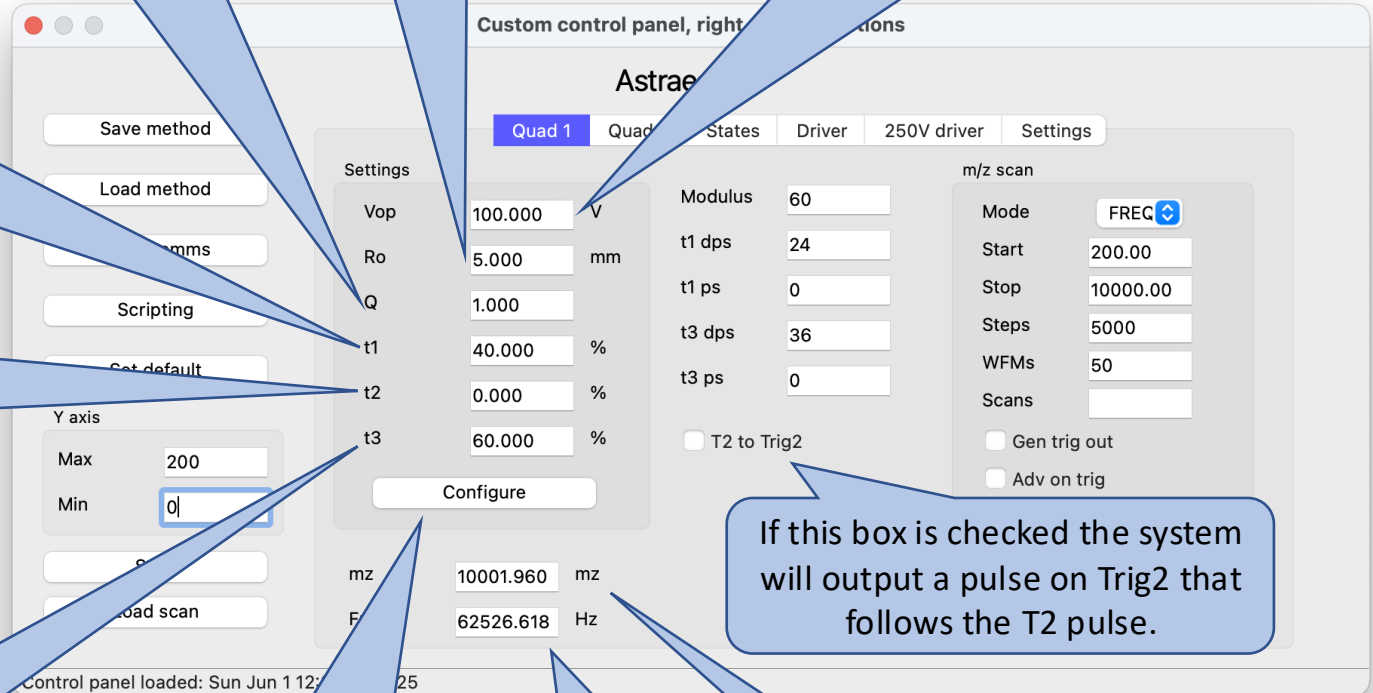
Custom control panel, right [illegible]tions

Astrae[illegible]

Save method

Load method

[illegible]mms

Scripting

Set default

Y axis

Max 200

Min 0

S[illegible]

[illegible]oad scan

Quad 1 | Quad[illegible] | States | Driver | 250V driver | Settings

Settings

Vop 100.000 V

Ro 5.000 mm

Q 1.000

t1 40.000 %

t2 0.000 %

t3 60.000 %

Configure

Modulus 60

t1 dps 24

t1 ps 0

t3 dps 36

t3 ps 0

T2 to Trig2

m/z scan

Mode FREQ

Start 200.00

Stop 10000.00

Steps 5000

WFMs 50

Scans

Gen trig out

Adv on trig

mz 10001.960 mz

F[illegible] 62526.618 Hz

If this box is checked the system will output a pulse on Trig2 that follows the T2 pulse.

Control panel loaded: Sun Jun 1 12:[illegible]25